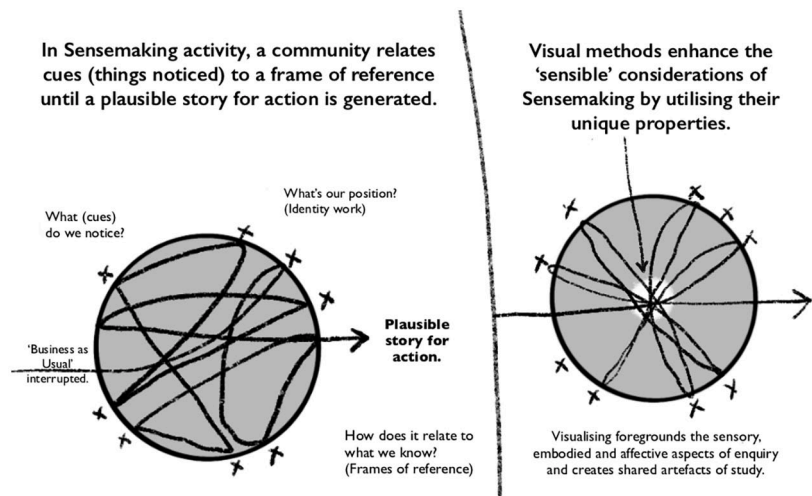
In Sensemaking activity, a community relates cues (things noticed) to a frame of reference until a plausible story for action is generated.

What (cues) do we notice?

What's our position? (Identity work)

'Business as Usual' interrupted.

Plausible story for action.

How does it relate to what we know? (Frames of reference)

Visual methods enhance the 'sensible' considerations of Sensemaking by utilising their unique properties.

Visualising foregrounds the sensory, embodied and affective aspects of enquiry and creates shared artefacts of study.